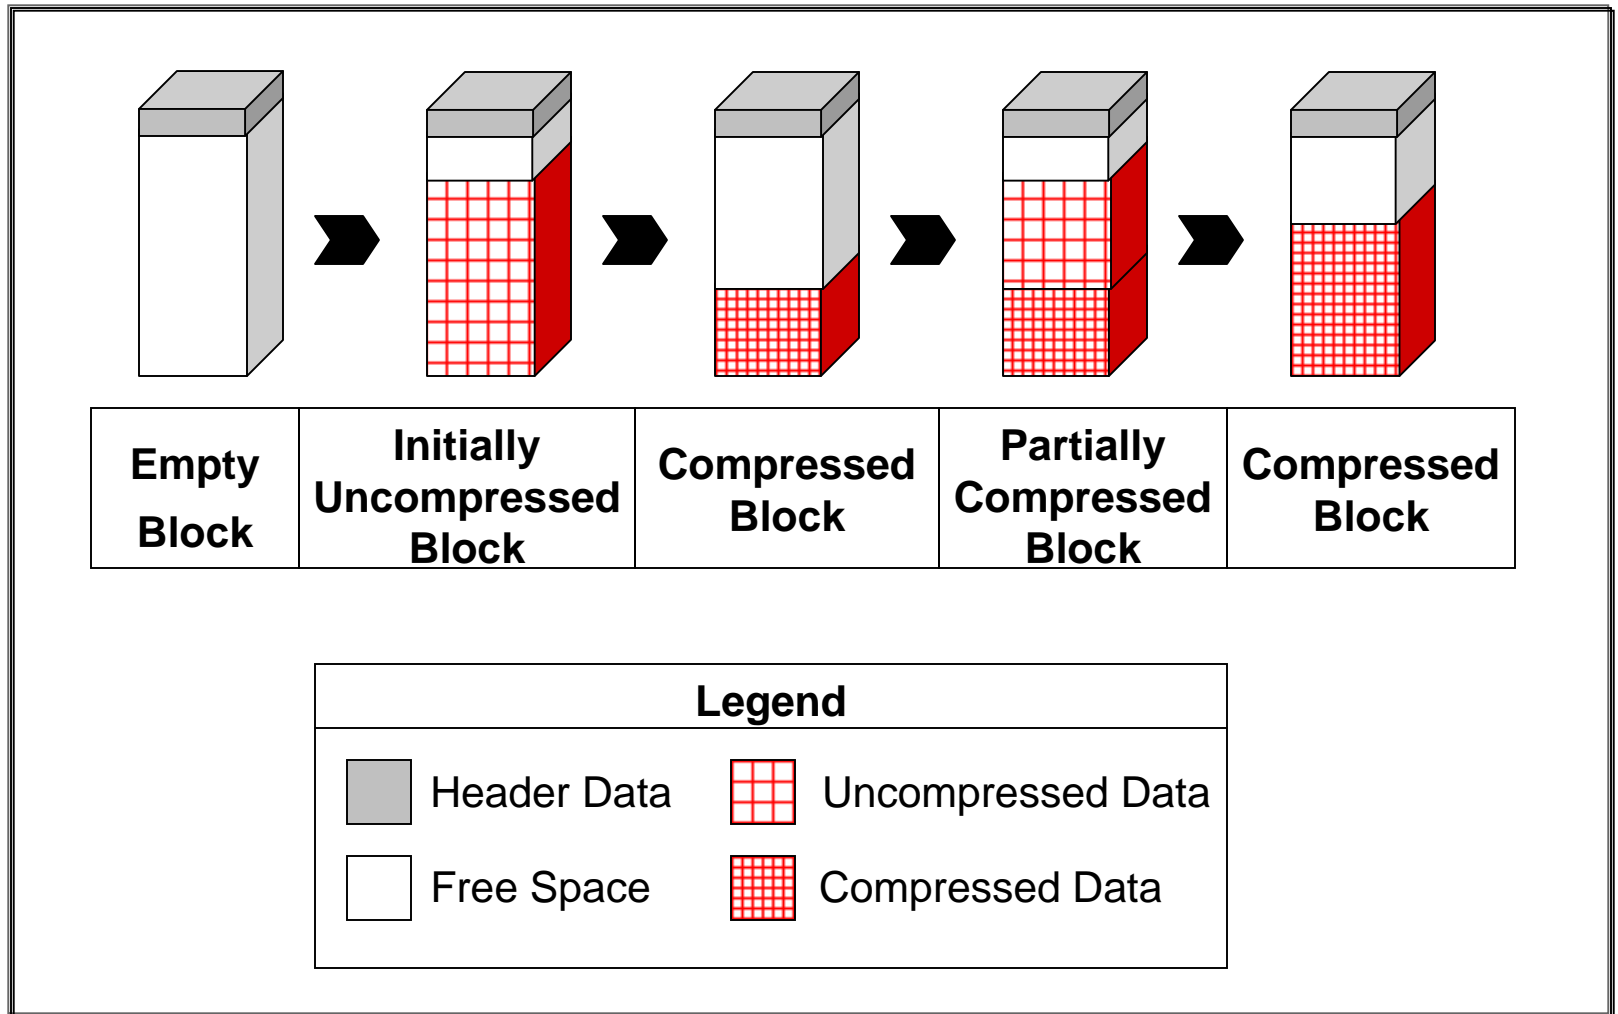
| Empty Block | Initially Uncompressed Block | Compressed Block | Partially Compressed Block | Compressed Block |
|---|---|---|---|---|

Legend

Header Data

Uncompressed Data

Free Space

Compressed Data